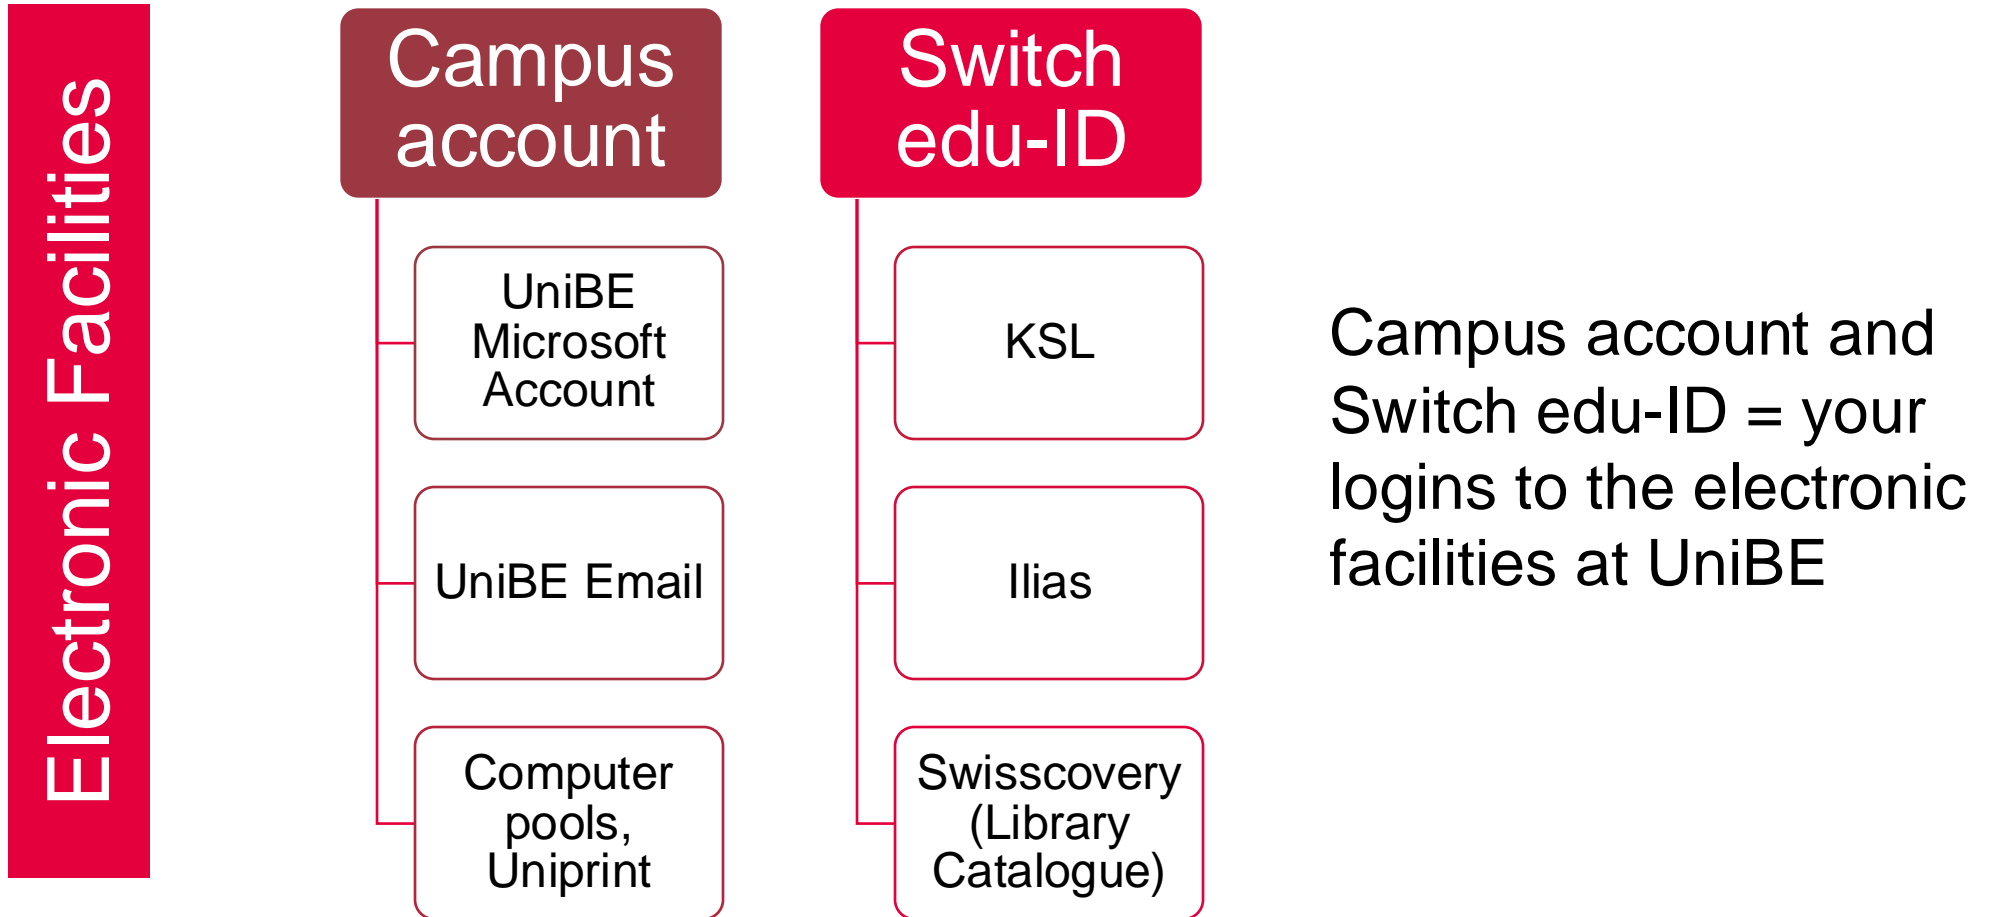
Electronic Facilities

Campus account

UniBE Microsoft Account

UniBE Email

Computer pools, Uniprint

Switch edu-ID

KSL

Ilias

Swisscovery (Library Catalogue)

Campus account and Switch edu-ID = your logins to the electronic facilities at UniBE